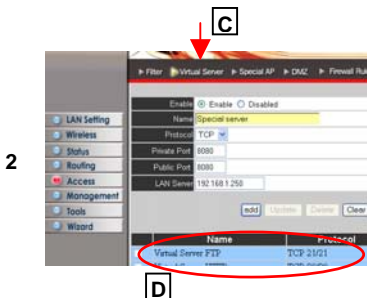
C

2

▸ Filter ▸ Virtual Server ▸ Special AP ▸ DMZ ▸ Firewall Ru

LAN Setting
Wireless
Status
Routing
Access
Management
Tools
Wizard

Enable ⦿ Enable ○ Disabled
Name Special server
Protocol TCP
Private Port 8080
Public Port 8080
LAN Server 192.168.1.250

add Update Delete Clear

| Name | Protocol |
|---|---|
| Virtual Server FTP | TCP 21/21 |

D